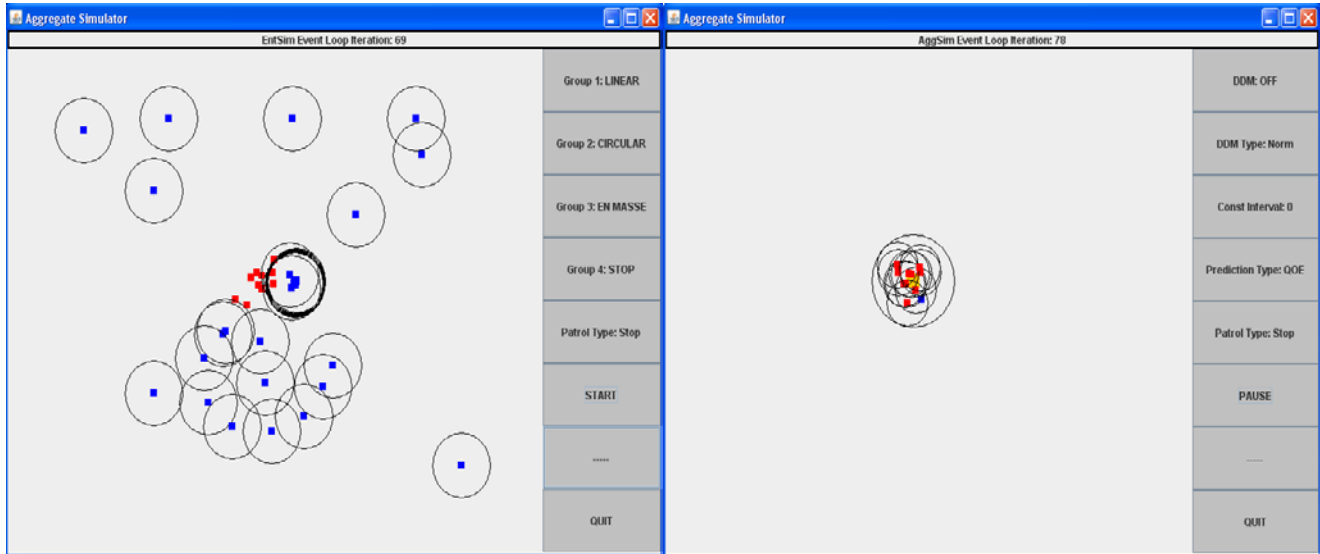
Aggregate Simulator

EntSim Event Loop Iteration: 69

Group 1: LINEAR

Group 2: CIRCULAR

Group 3: EN MASSE

Group 4: STOP

Patrol Type: Stop

START

-----

QUIT

Aggregate Simulator

AggSim Event Loop Iteration: 78

DDM: OFF

DDM Type: Norm

Const Interval: 0

Prediction Type: QOE

Patrol Type: Stop

PAUSE

-----

QUIT